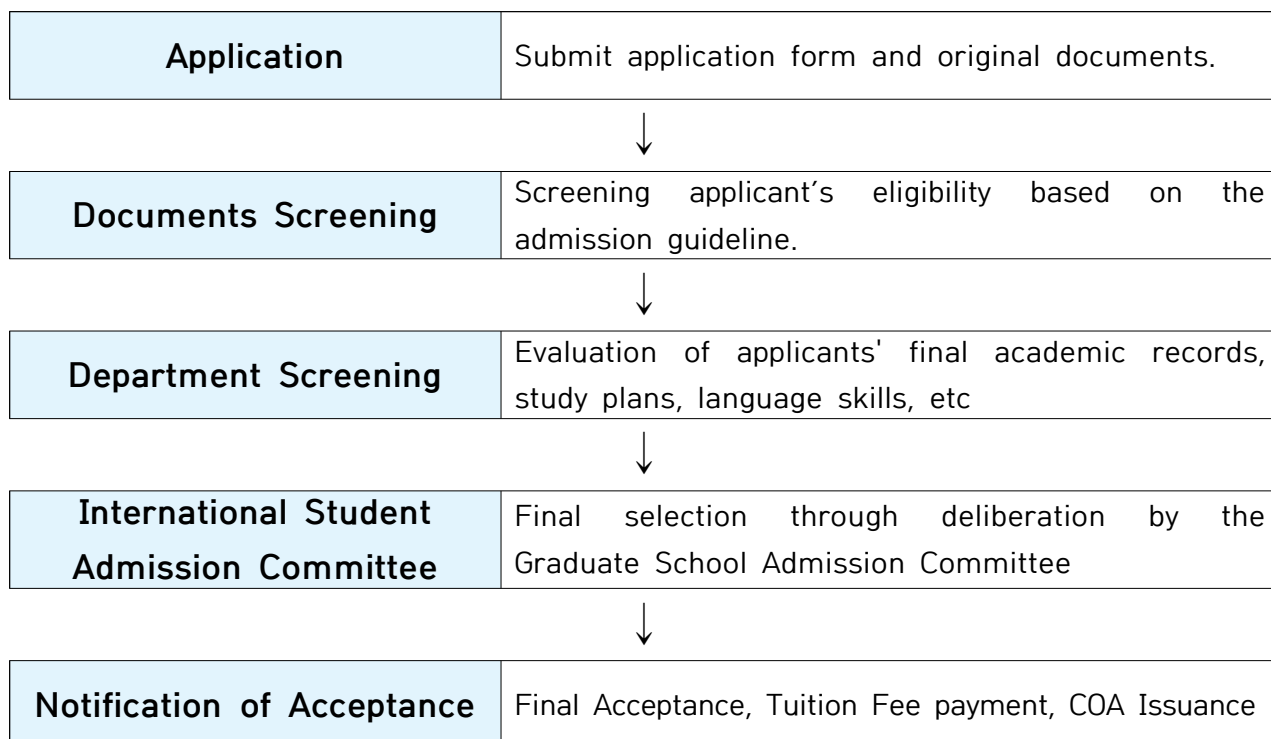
| Application | Submit application form and original documents. |
|---|---|

↓

| Documents Screening | Screening applicant's eligibility based on the admission guideline. |
|---|---|

↓

| Department Screening | Evaluation of applicants' final academic records, study plans, language skills, etc |
|---|---|

↓

| International Student Admission Committee | Final selection through deliberation by the Graduate School Admission Committee |
|---|---|

↓

| Notification of Acceptance | Final Acceptance, Tuition Fee payment, COA Issuance |
|---|---|